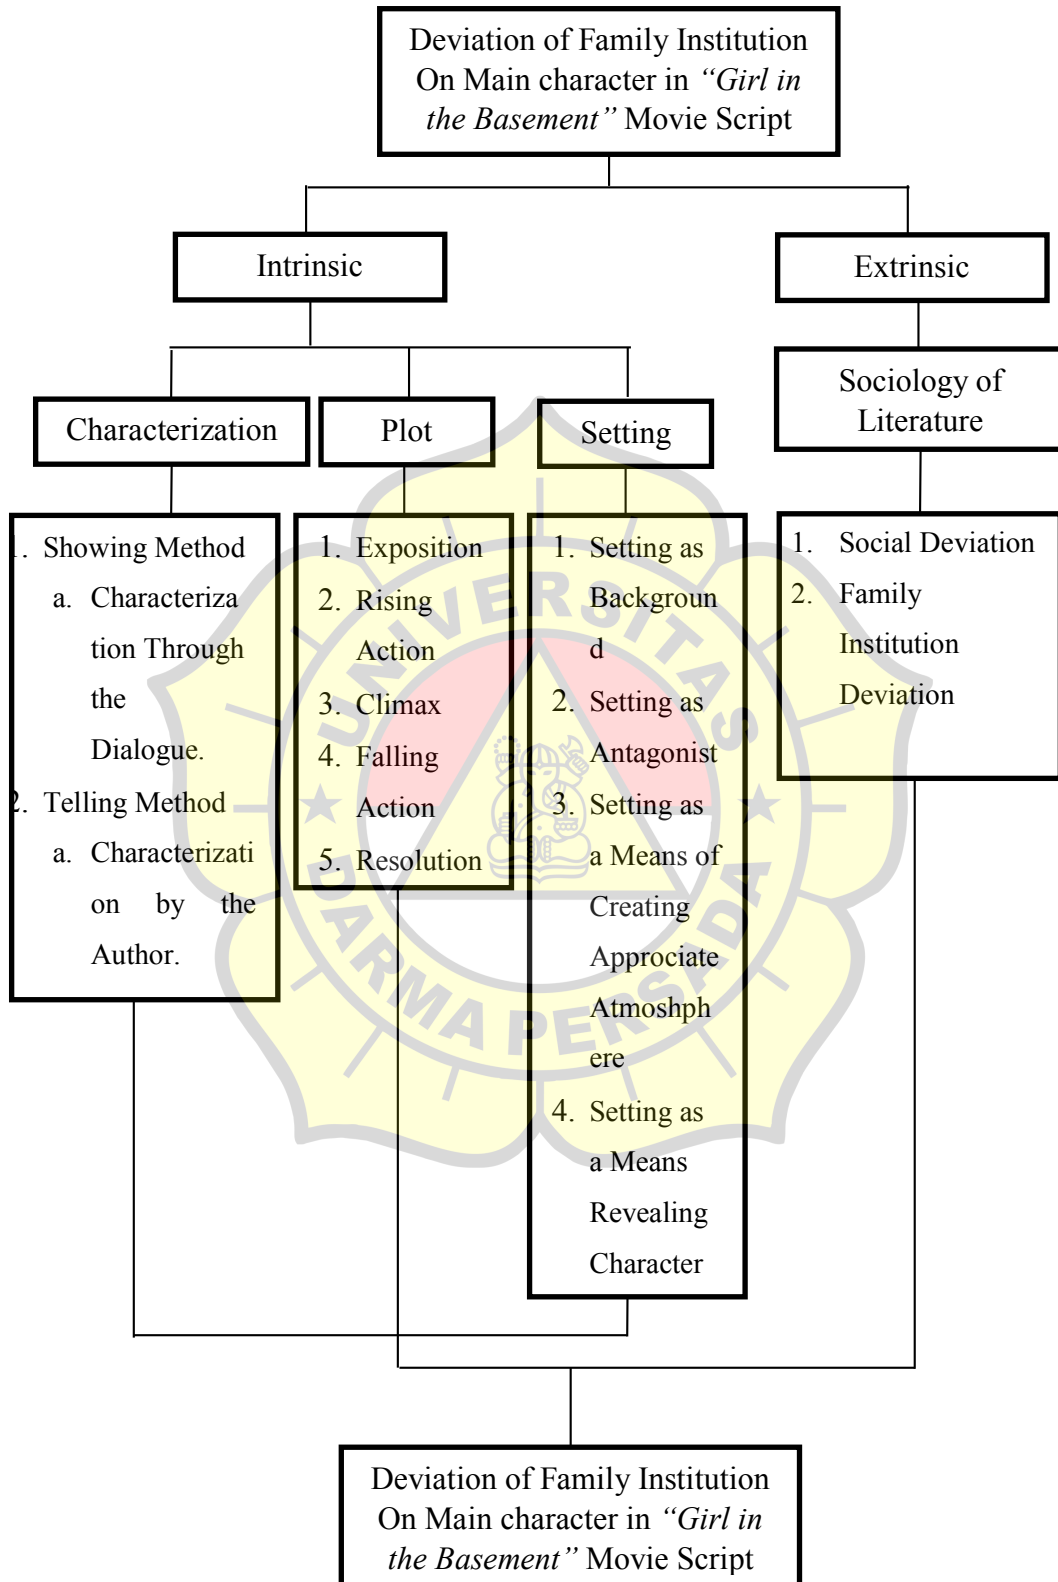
Deviation of Family Institution On Main character in *"Girl in the Basement"* Movie Script

Intrinsic

Extrinsic

Sociology of Literature

Characterization

Plot

Setting

1. Showing Method
a. Characterization Through the Dialogue.
2. Telling Method
a. Characterization by the Author.

1. Exposition
2. Rising Action
3. Climax
4. Falling Action
5. Resolution

1. Setting as Background
2. Setting as Antagonist
3. Setting as a Means of Creating Appreciate Atmoshphere
4. Setting as a Means Revealing Character

1. Social Deviation
2. Family Institution Deviation

UNIVERSITAS DARMA PERSADA

Deviation of Family Institution On Main character in *"Girl in the Basement"* Movie Script